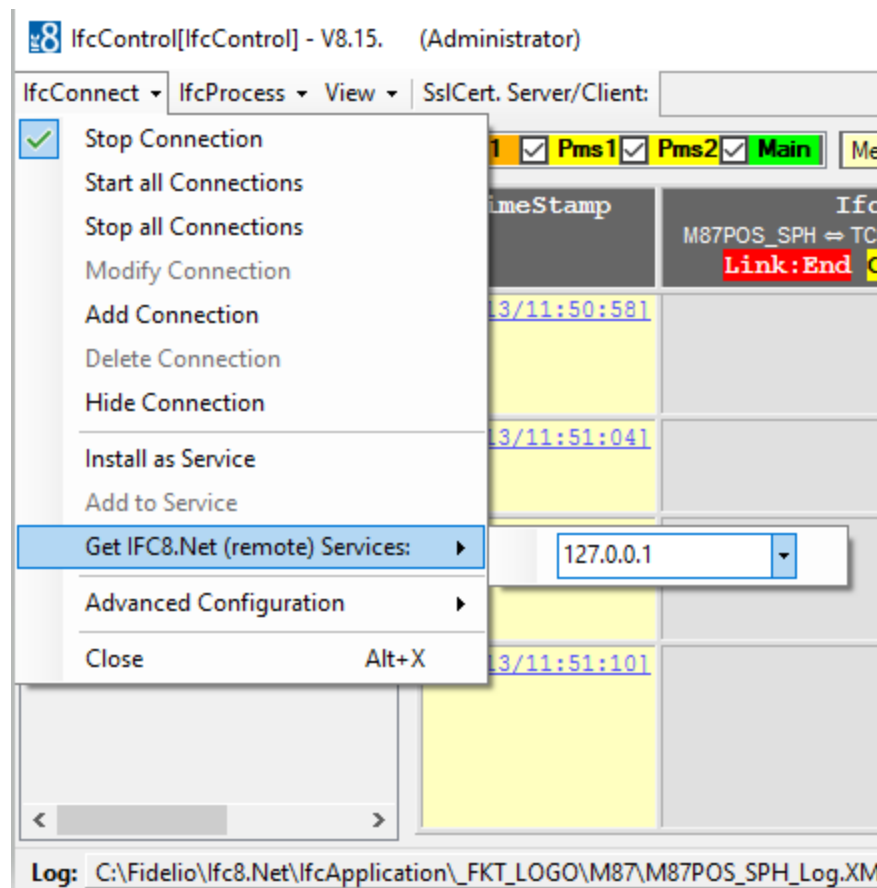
IfcControl[IfcControl] - V8.15. (Administrator)

IfcConnect ▾ IfcProcess ▾ View ▾ SslCert. Server/Client:

Stop Connection
Start all Connections
Stop all Connections
Modify Connection
Add Connection
Delete Connection
Hide Connection
Install as Service
Add to Service
Get IFC8.Net (remote) Services:
Advanced Configuration
Close Alt+X

127.0.0.1

1 Pms1 Pms2 Main Me

imeStamp

Ifc
M87POS_SPH ⇔ TC
Link:End

13/11:50:58]
13/11:51:04]
13/11:51:10]

Log: C:\Fidelio\Ifc8.Net\IfcApplication\_FKT_LOGO\M87\M87POS_SPH_Log.XM